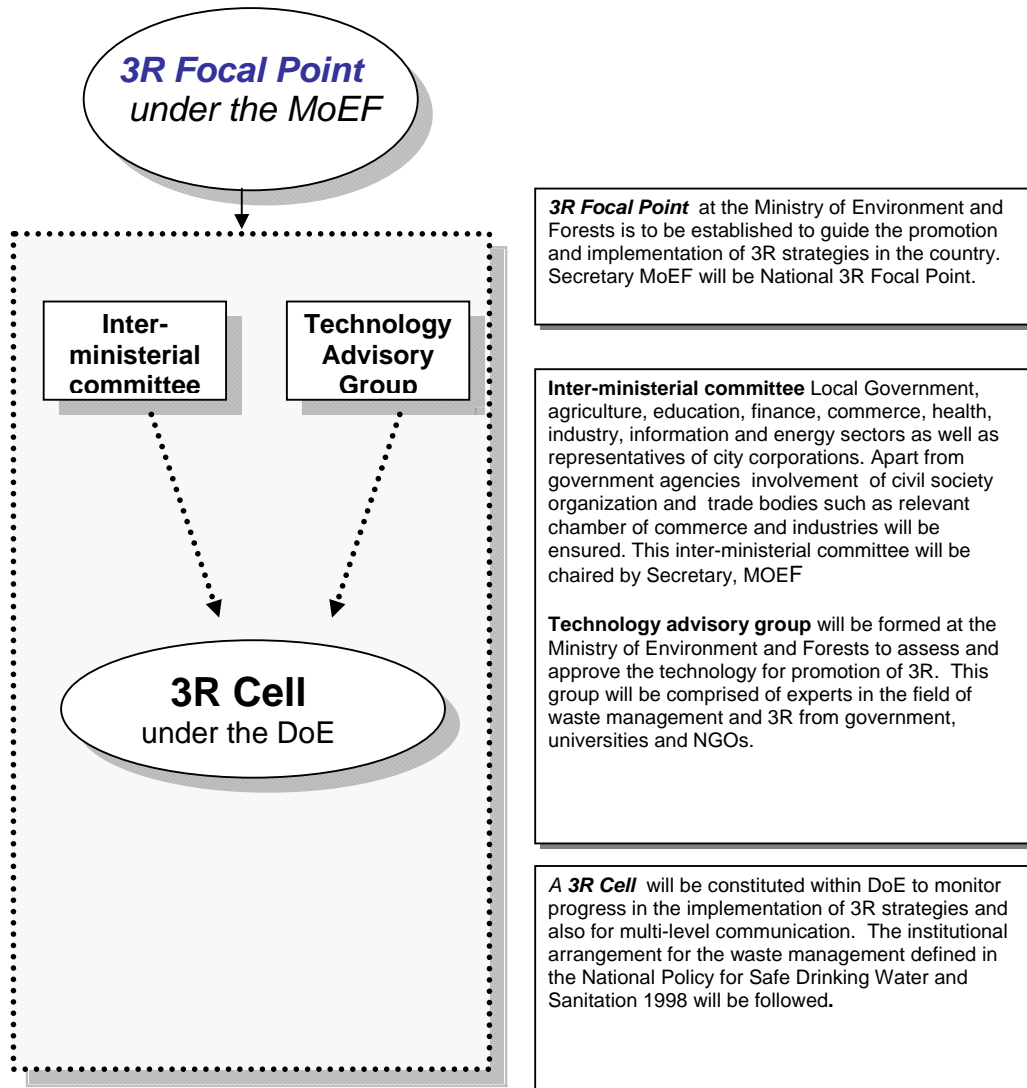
3R Focal Point under the MoEF

Inter-ministerial committee

Technology Advisory Group

3R Cell under the DoE

3R Focal Point at the Ministry of Environment and Forests is to be established to guide the promotion and implementation of 3R strategies in the country. Secretary MoEF will be National 3R Focal Point.

Inter-ministerial committee Local Government, agriculture, education, finance, commerce, health, industry, information and energy sectors as well as representatives of city corporations. Apart from government agencies involvement of civil society organization and trade bodies such as relevant chamber of commerce and industries will be ensured. This inter-ministerial committee will be chaired by Secretary, MOEF

Technology advisory group will be formed at the Ministry of Environment and Forests to assess and approve the technology for promotion of 3R. This group will be comprised of experts in the field of waste management and 3R from government, universities and NGOs.

A 3R Cell will be constituted within DoE to monitor progress in the implementation of 3R strategies and also for multi-level communication. The institutional arrangement for the waste management defined in the National Policy for Safe Drinking Water and Sanitation 1998 will be followed.